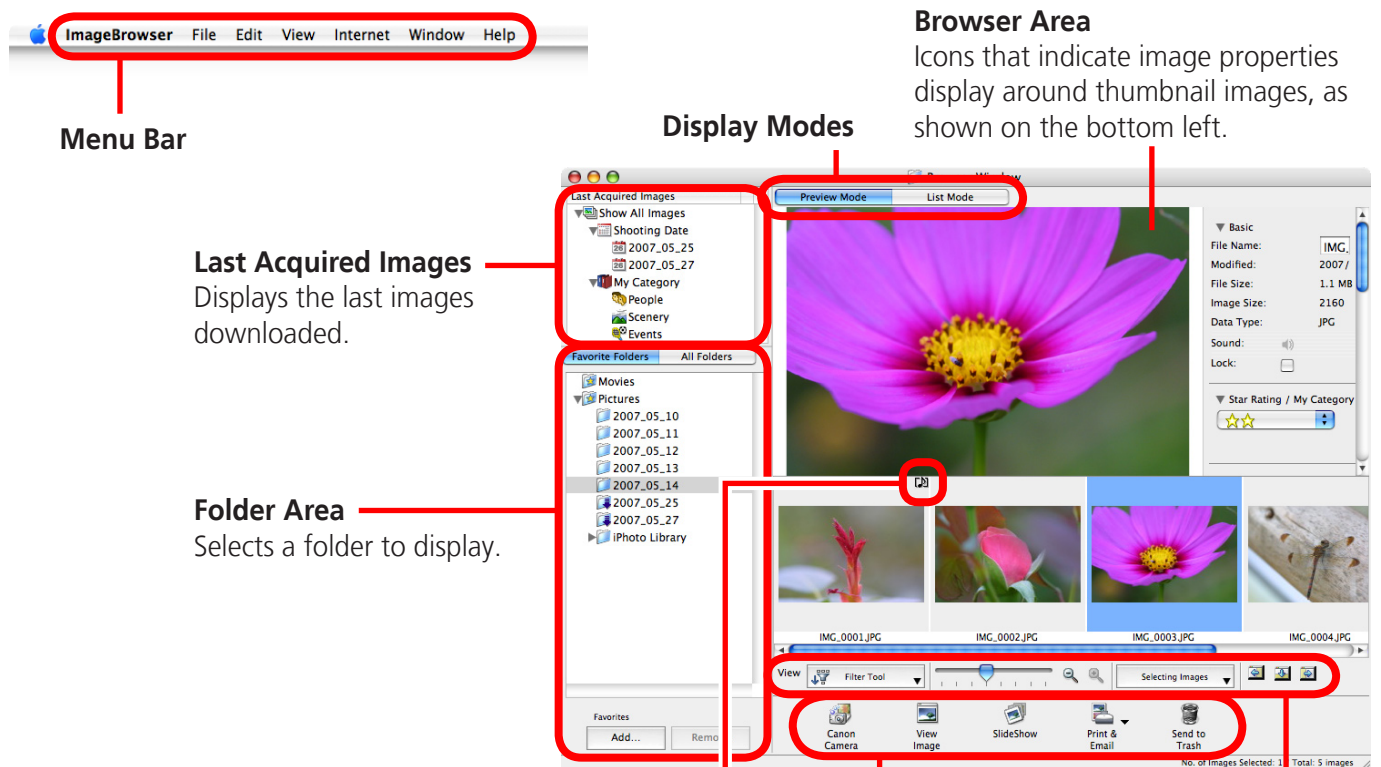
ImageBrowser File Edit View Internet Window Help

Menu Bar

Browser Area
Icons that indicate image properties display around thumbnail images, as shown on the bottom left.

Display Modes

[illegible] Window

Last Acquired Images

Show All Images
Shooting Date
2007_05_25
2007_05_27
My Category
People
Scenery
Events

Preview Mode
List Mode

Basic
File Name: IMG_
Modified: 2007 /
File Size: 1.1 MB
Image Size: 2160
Data Type: JPG
Sound:
Lock:

Star Rating / My Category

Last Acquired Images
Displays the last images downloaded.

Favorite Folders
All Folders

Movies
Pictures
2007_05_10
2007_05_11
2007_05_12
2007_05_13
2007_05_14
2007_05_25
2007_05_27
iPhoto Library

Folder Area
Selects a folder to display.

IMG_0001.JPG
IMG_0002.JPG
IMG_0003.JPG
IMG_0004.JPG

View
Filter Tool
Selecting Images

Favorites
Add...
Remo

Canon Camera
View Image
SlideShow
Print & Email
Send to Trash

No. of Images Selected: 1 Total: 5 images